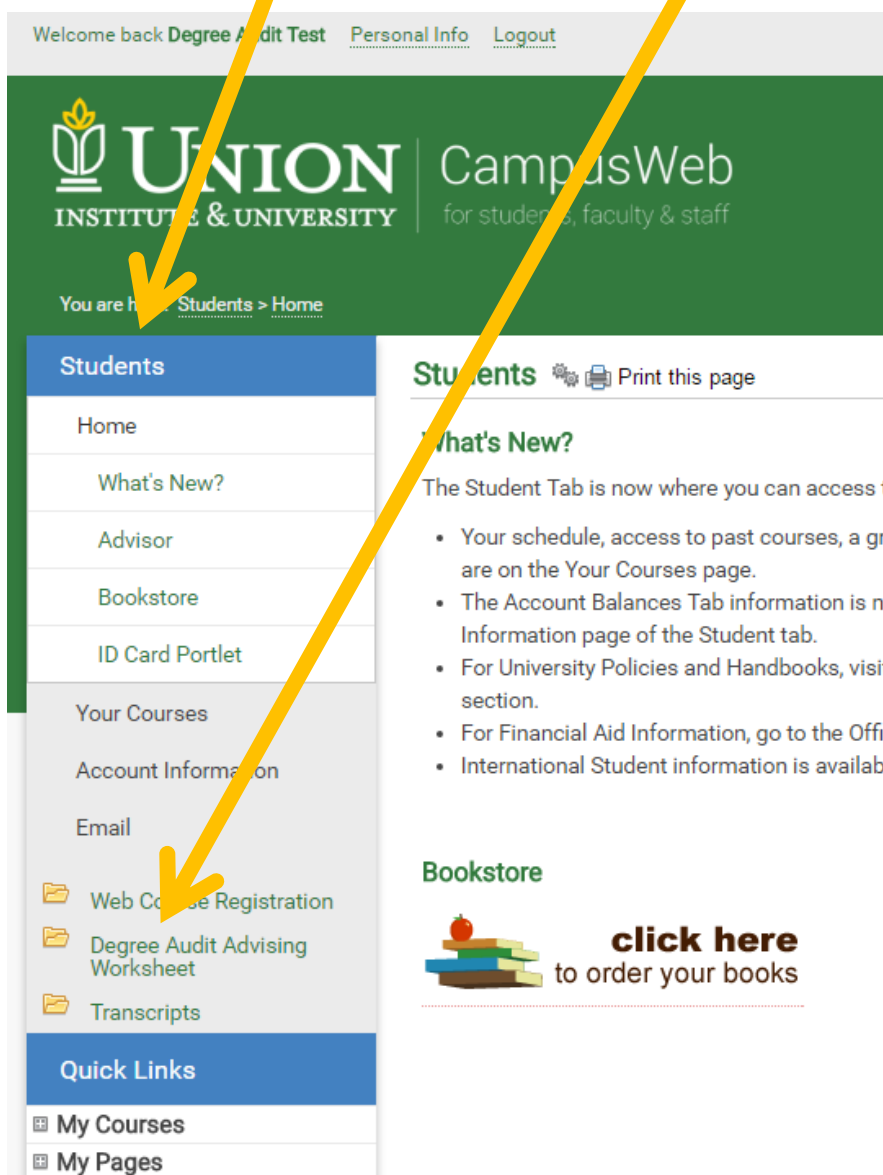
Welcome back Degree A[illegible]dit Test Personal Info Logout

UNION INSTITUTE & UNIVERSITY

CampusWeb
for stude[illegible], faculty & staff

You are h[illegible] Students > Home

Students

Home

What's New?

Advisor

Bookstore

ID Card Portlet

Your Courses

Account Informa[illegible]on

Email

Web Co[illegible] Registration

Degree Audit Advising Worksheet

Transcripts

Quick Links

My Courses

My Pages

Stu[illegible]ents Print this page

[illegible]hat's New?

The Student Tab is now where you can access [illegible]

- Your schedule, access to past courses, a g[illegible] are on the Your Courses page.
- The Account Balances Tab information is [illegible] Information page of the Student tab.
- For University Policies and Handbooks, visi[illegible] section.
- For Financial Aid Information, go to the Off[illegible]
- International Student information is availa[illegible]

Bookstore

click here
to order your books